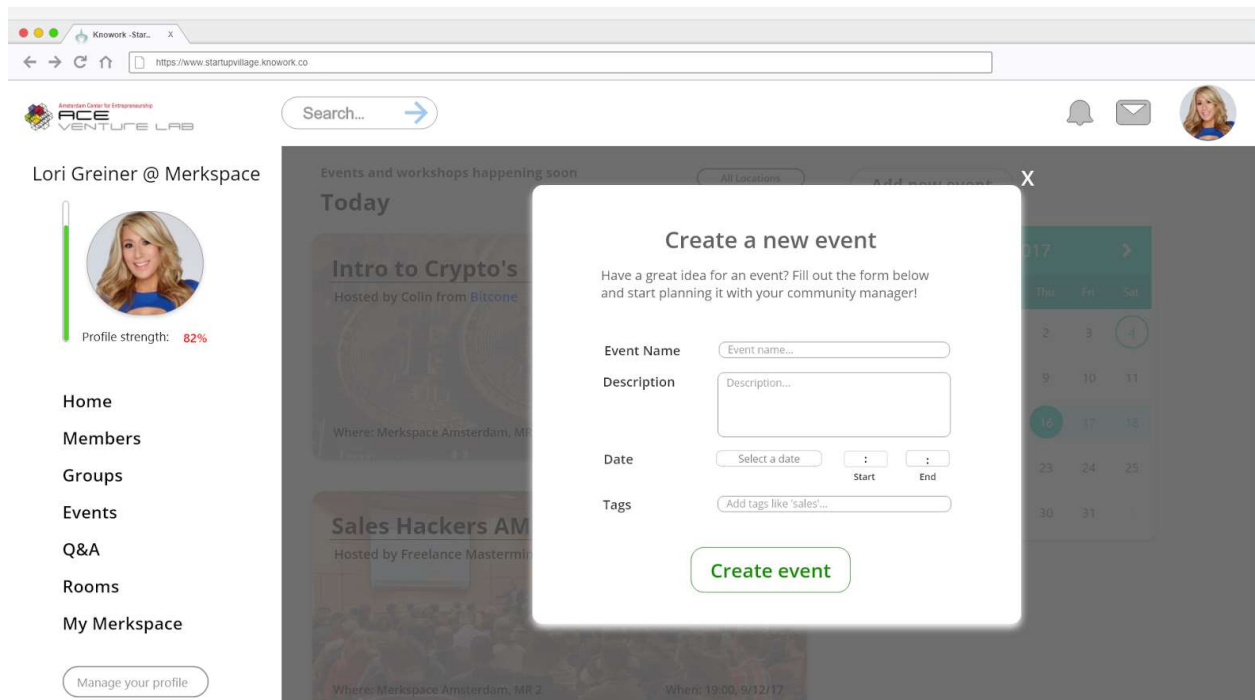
Knowork -Star.. X

https://www.startupvillage.knowork.co

Amsterdam Center for Entrepreneurship
ACE
VENTURE LAB

Search...

Lori Greiner @ Merkspace

Profile strength: 82%

Home
Members
Groups
Events
Q&A
Rooms
My Merkspace

Manage your profile

Events and workshops happening soon
Today

All Locations

Add new event

Intro to Crypto's
Hosted by Colin from Bitcone

Where: Merkspace Amsterdam, MR

Sales Hackers AM
Hosted by Freelance Mastermi

Where: Merkspace Amsterdam, MR 2
When: 19:00, 9/12/17

017
Thu Fri Sat
2 3 4
9 10 11
16 17 18
23 24 25
30 31 1

X

Create a new event

Have a great idea for an event? Fill out the form below and start planning it with your community manager!

Event Name
Event name...

Description
Description...

Date
Select a date
:
Start
:
End

Tags
Add tags like 'sales'...

Create event